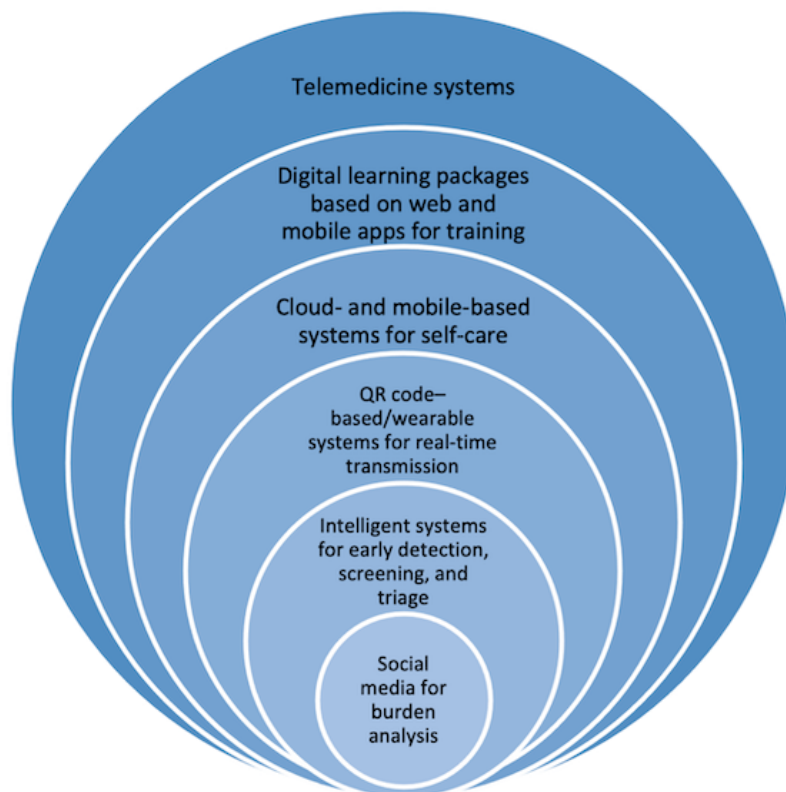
Telemedicine systems

Digital learning packages based on web and mobile apps for training

Cloud- and mobile-based systems for self-care

QR code–based/wearable systems for real-time transmission

Intelligent systems for early detection, screening, and triage

Social media for burden analysis